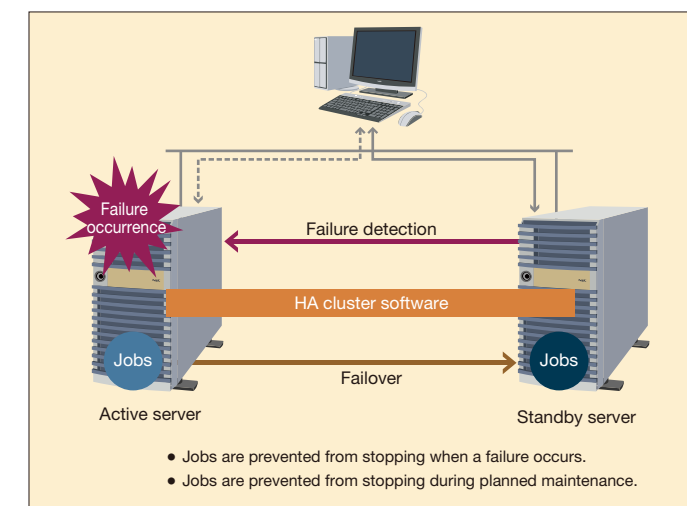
Failure occurrence

Failure detection

HA cluster software

Jobs

Jobs

Failover

Active server

Standby server

● Jobs are prevented from stopping when a failure occurs.

● Jobs are prevented from stopping during planned maintenance.